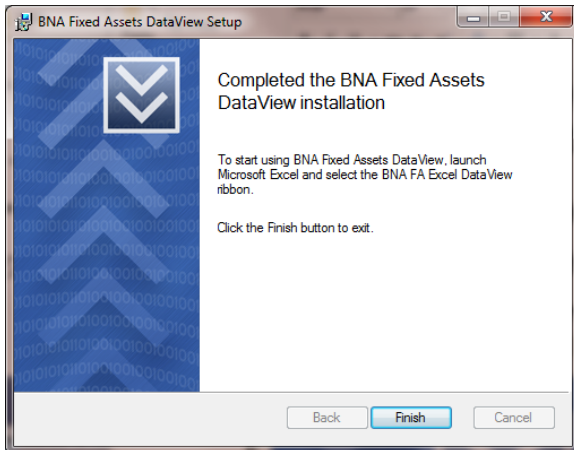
BNA Fixed Assets DataView Setup

Completed the BNA Fixed Assets DataView installation

To start using BNA Fixed Assets DataView, launch Microsoft Excel and select the BNA FA Excel DataView ribbon.

Click the Finish button to exit.

Back
Finish
Cancel